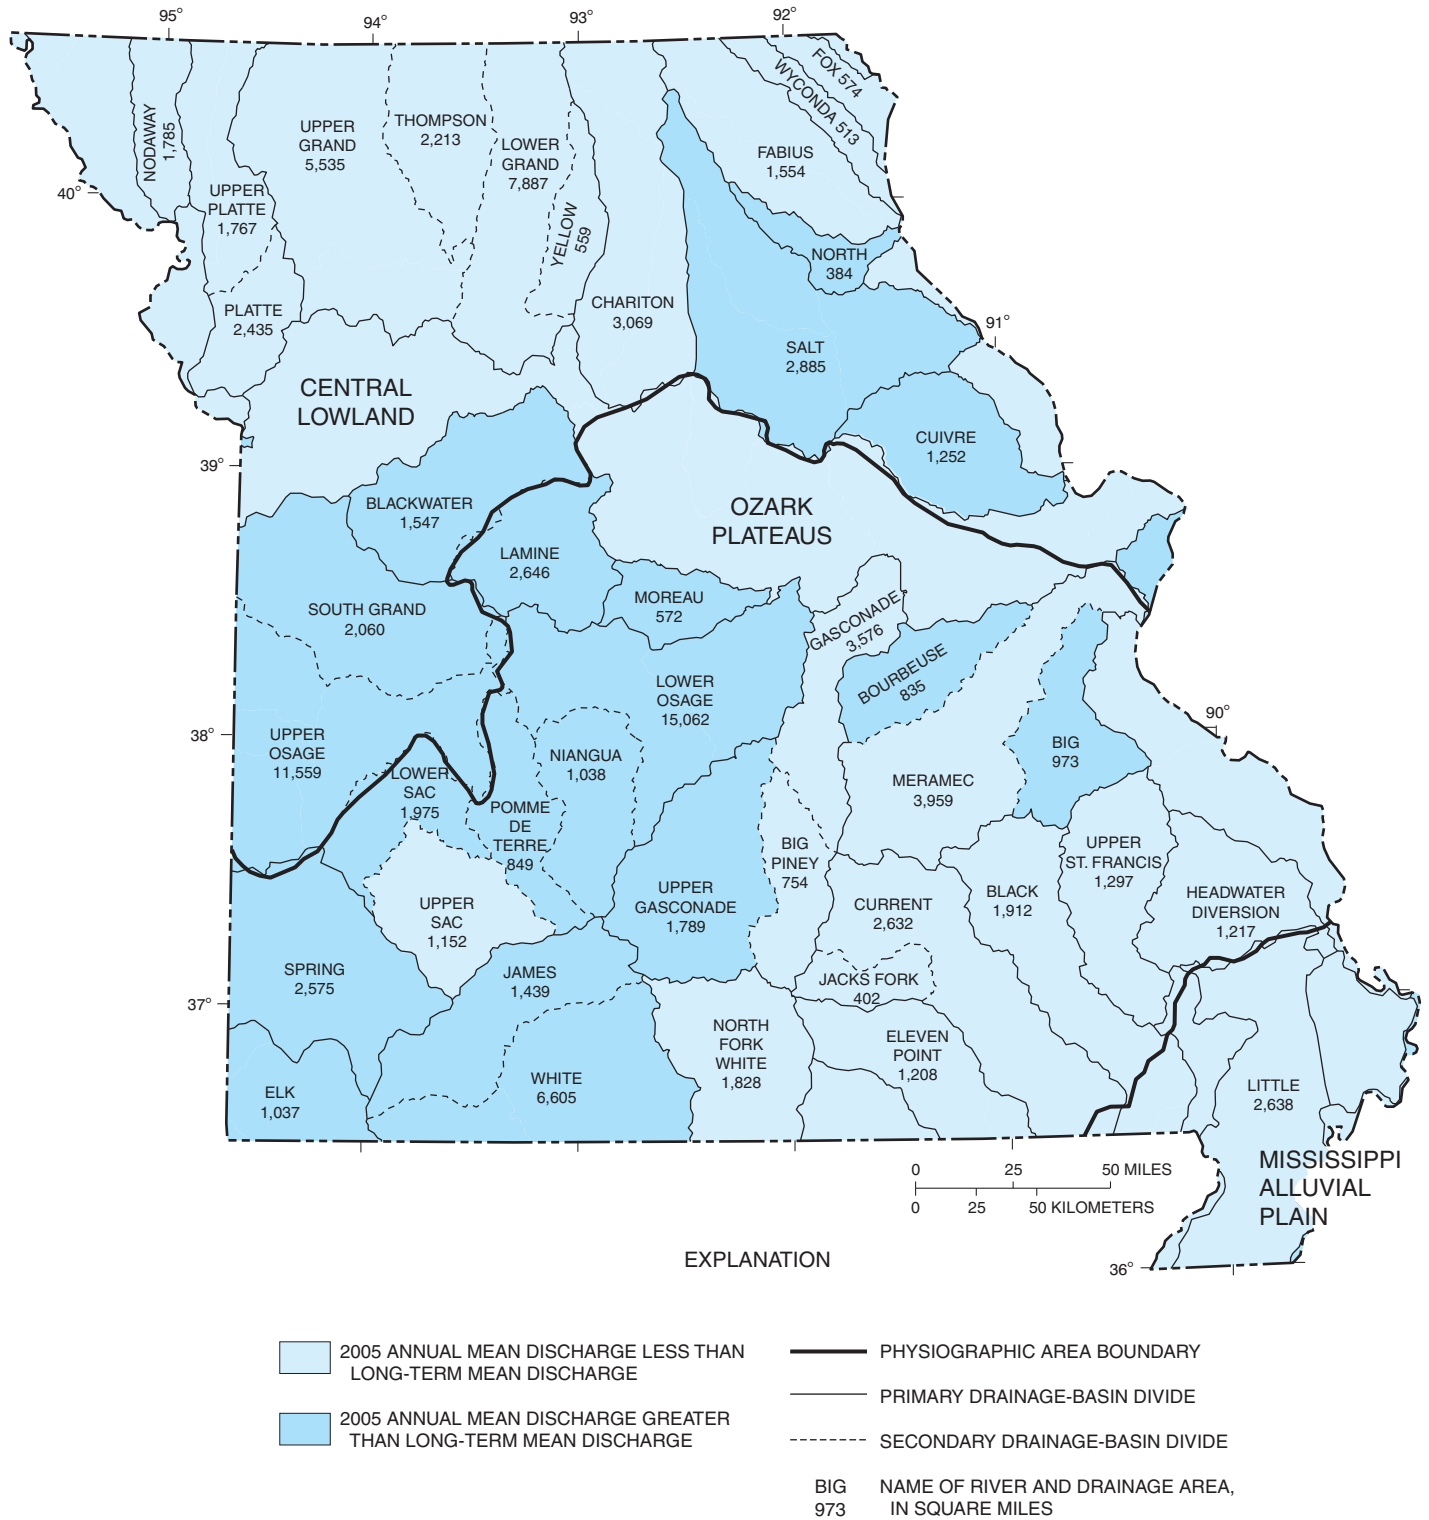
95°
94°
93°
92°
FOX 574
WYCONDA 513
NODAWAY 1,785
UPPER GRAND 5,535
THOMPSON 2,213
LOWER GRAND 7,887
FABIUS 1,554
40°
UPPER PLATTE 1,767
YELLOW 559
NORTH 384
PLATTE 2,435
CHARITON 3,069
91°
SALT 2,885
CENTRAL LOWLAND
CUIVRE 1,252
39°
OZARK PLATEAUS
BLACKWATER 1,547
LAMINE 2,646
MOREAU 572
SOUTH GRAND 2,060
GASCONADE 3,576
BOURBEUSE 835
LOWER OSAGE 15,062
90°
38°
UPPER OSAGE 11,559
NIANGUA 1,038
BIG 973
LOWER SAC 1,975
MERAMEC 3,959
POMME DE TERRE 849
BIG PINEY 754
UPPER ST. FRANCIS 1,297
BLACK 1,912
CURRENT 2,632
HEADWATER DIVERSION 1,217
UPPER GASCONADE 1,789
UPPER SAC 1,152
SPRING 2,575
JAMES 1,439
JACKS FORK 402
37°
NORTH FORK WHITE 1,828
ELEVEN POINT 1,208
LITTLE 2,638
ELK 1,037
WHITE 6,605
0 25 50 MILES
0 25 50 KILOMETERS
MISSISSIPPI ALLUVIAL PLAIN
EXPLANATION
36°
2005 ANNUAL MEAN DISCHARGE LESS THAN LONG-TERM MEAN DISCHARGE
2005 ANNUAL MEAN DISCHARGE GREATER THAN LONG-TERM MEAN DISCHARGE
PHYSIOGRAPHIC AREA BOUNDARY
PRIMARY DRAINAGE-BASIN DIVIDE
SECONDARY DRAINAGE-BASIN DIVIDE
BIG 973
NAME OF RIVER AND DRAINAGE AREA, IN SQUARE MILES